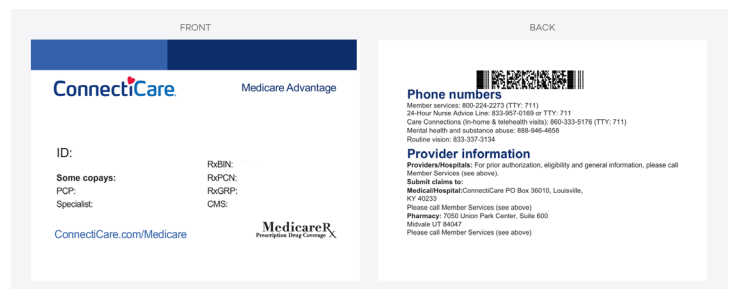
FRONT

ConnectiCare.

Medicare Advantage

ID:

RxBIN:

Some copays:

RxPCN:

PCP:

RxGRP:

Specialist:

CMS:

ConnectiCare.com/Medicare

MedicareRx
Prescription Drug Coverage

BACK

Phone numbers

Member services: 800-224-2273 (TTY: 711)
24-Hour Nurse Advice Line: 833-957-0169 or TTY: 711
Care Connections (In-home & telehealth visits): 860-333-5176 (TTY: 711)
Mental health and substance abuse: 888-946-4658
Routine vision: 833-337-3134

Provider information

Providers/Hospitals: For prior authorization, eligibility and general information, please call Member Services (see above).
Submit claims to:
Medical/Hospital: ConnectiCare PO Box 36010, Louisville, KY 40233
Please call Member Services (see above)
Pharmacy: 7050 Union Park Center, Suite 600
Midvale UT 84047
Please call Member Services (see above)